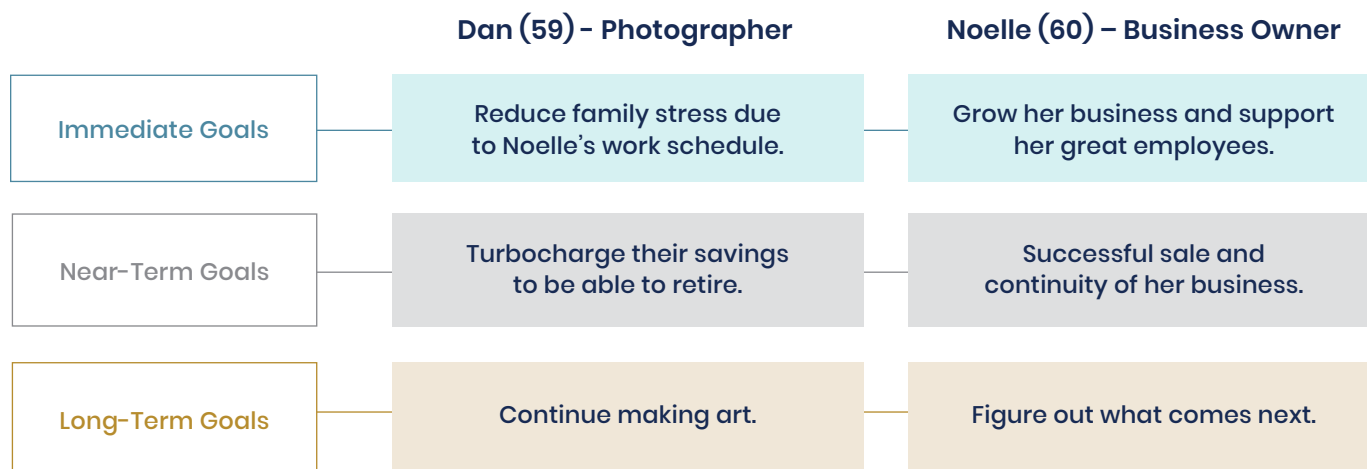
| | Dan (59) - Photographer | Noelle (60) – Business Owner |
|---|---|---|
| Immediate Goals | Reduce family stress due to Noelle's work schedule. | Grow her business and support her great employees. |
| Near-Term Goals | Turbocharge their savings to be able to retire. | Successful sale and continuity of her business. |
| Long-Term Goals | Continue making art. | Figure out what comes next. |